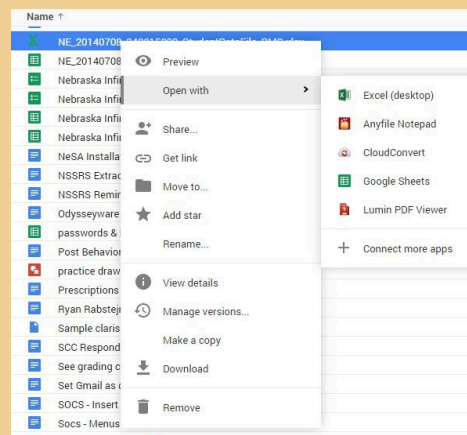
Name ↑

NE_20140708_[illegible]
NE_20140708
Nebraska Infi
Nebraska Infi
Nebraska Infi
Nebraska Infi
NeSA Installa
NSSRS Extrac
NSSRS Remi
Odysseyware
passwords &
Post Behavio
practice draw
Prescriptions
Ryan Rabstej
Sample claris
SCC Respond
See grading c
Set Gmail as
SOCS - Insert
Socs - Menus

Preview
Open with
Share...
Get link
Move to...
Add star
Rename...
View details
Manage versions...
Make a copy
Download
Remove

Excel (desktop)
Anyfile Notepad
CloudConvert
Google Sheets
Lumin PDF Viewer
Connect more apps